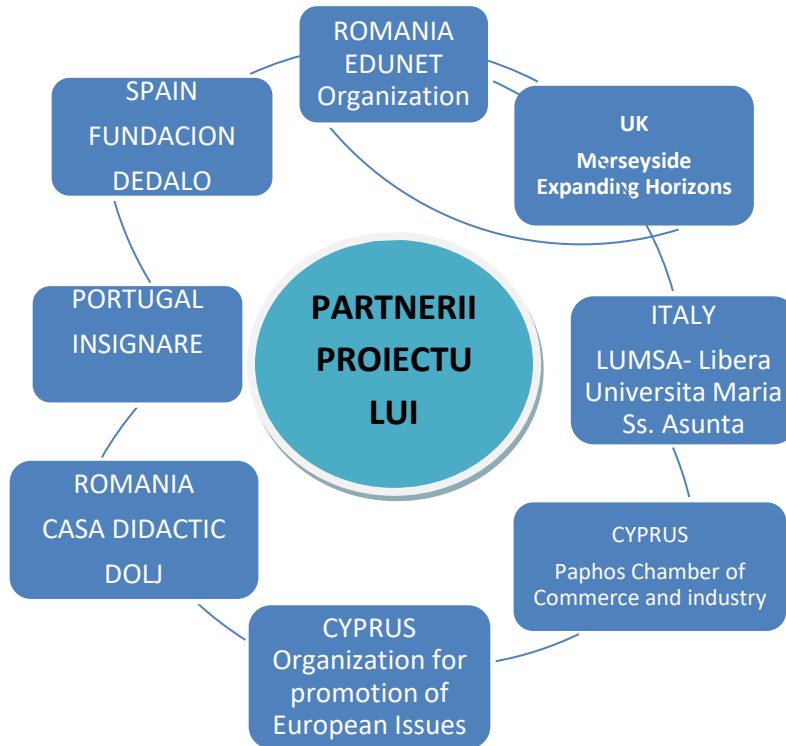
PARTNERII PROIECTU LUI

ROMANIA EDUNET Organization

UK
Merseyside Expanding Horizons

ITALY
LUMSA- Libera Universita Maria Ss. Asunta

CYPRUS
Paphos Chamber of Commerce and industry

CYPRUS Organization for promotion of European Issues

ROMANIA
CASA DIDACTIC
DOLJ

PORTUGAL
INSIGNARE

SPAIN
FUNDACION
DEDALO